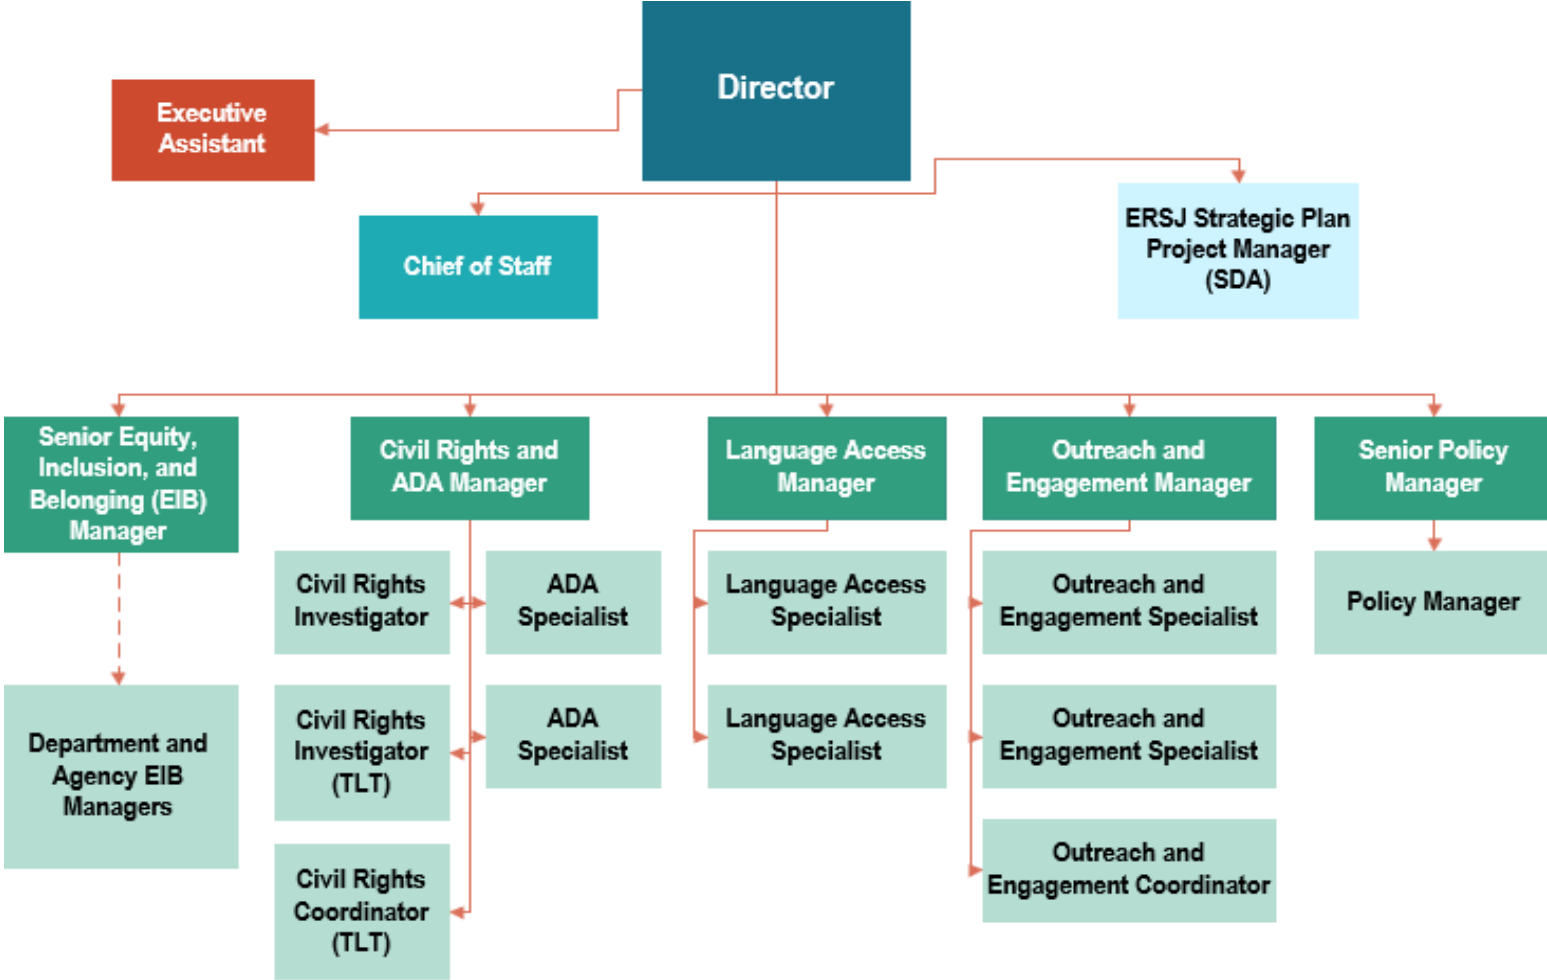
Director

Executive Assistant

Chief of Staff

ERSJ Strategic Plan Project Manager (SDA)

Senior Equity, Inclusion, and Belonging (EIB) Manager

Department and Agency EIB Managers

Civil Rights and ADA Manager

Civil Rights Investigator

ADA Specialist

Civil Rights Investigator (TLT)

ADA Specialist

Civil Rights Coordinator (TLT)

Language Access Manager

Language Access Specialist

Language Access Specialist

Outreach and Engagement Manager

Outreach and Engagement Specialist

Outreach and Engagement Specialist

Outreach and Engagement Coordinator

Senior Policy Manager

Policy Manager